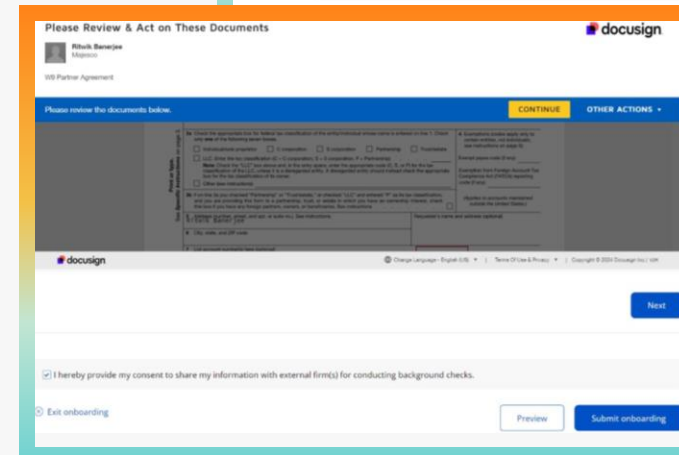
Please Review & Act on These Documents

docusign

Ritvik Banerjee
Majesco

W9 Partner Agreement

Please review the documents below.

CONTINUE

OTHER ACTIONS

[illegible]

docusign

Change Language - English (US) | Terms Of Use & Privacy | Copyright © 2024 Docusign Inc. | V2R

Next

I hereby provide my consent to share my information with external firm(s) for conducting background checks.

Exit onboarding

Preview

Submit onboarding